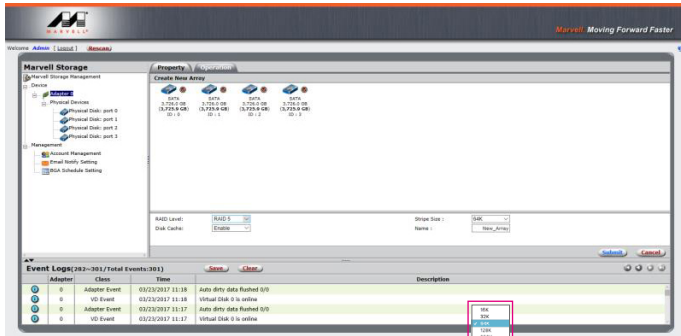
MARVELL

Marvell Moving Forward Faster

Welcome Admin [ Logout ] [Rescan]

Marvell Storage

Marvell Storage Management
Device
Adapter 0
Physical Devices
Physical Disk: port 0
Physical Disk: port 1
Physical Disk: port 2
Physical Disk: port 3
Management
Account Management
Email Notify Setting
BGA Schedule Setting

Property Operation

Create New Array

SATA 3,726.0 GB (3,725.9 GB) ID : 0
SATA 3,726.0 GB (3,725.9 GB) ID : 1
SATA 3,726.0 GB (3,725.9 GB) ID : 2
SATA 3,726.0 GB (3,725.9 GB) ID : 3

RAID Level: RAID 5
Disk Cache: Enable

Stripe Size : 64K
Name : New_Array

Submit Cancel

Event Logs(282~301/Total Events:301) Save Clear

| | Adapter | Class | Time | Description |
|---|---|---|---|---|
| | 0 | Adapter Event | 03/23/2017 11:18 | Auto dirty data flushed 0/0 |
| | 0 | VD Event | 03/23/2017 11:18 | Virtual Disk 0 is online |
| | 0 | Adapter Event | 03/23/2017 11:17 | Auto dirty data flushed 0/0 |
| | 0 | VD Event | 03/23/2017 11:17 | Virtual Disk 0 is online |

16K
32K
64K
128K